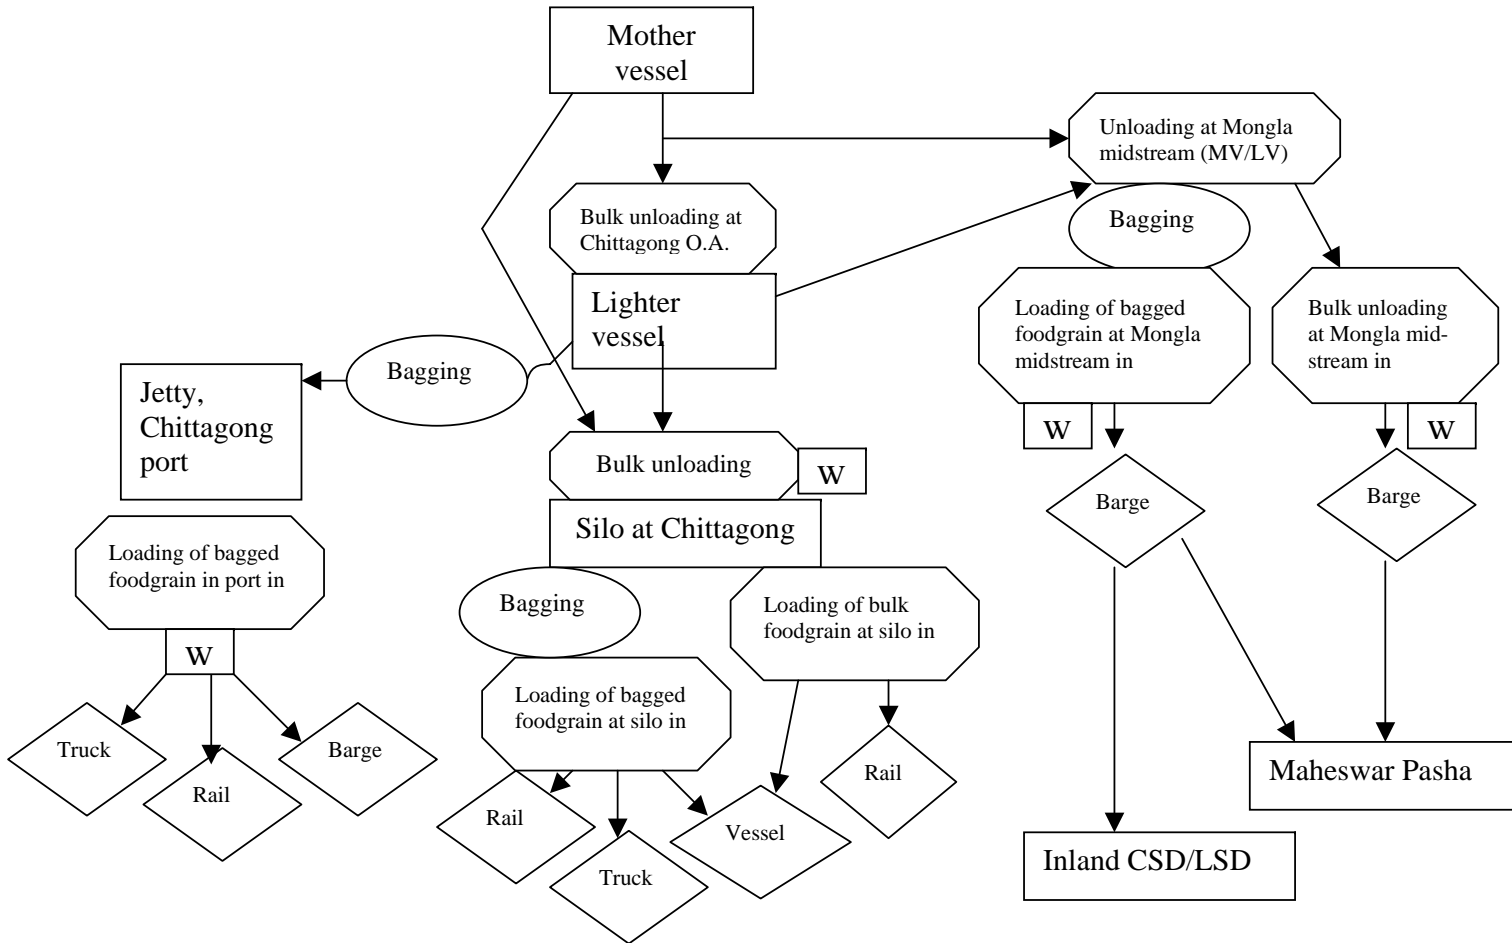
Mother vessel

Unloading at Mongla midstream (MV/LV)

Bulk unloading at Chittagong O.A.

Bagging

Lighter vessel

Loading of bagged foodgrain at Mongla midstream in

Bulk unloading at Mongla midstream in

Bagging

Jetty, Chittagong port

W

W

Bulk unloading

W

Barge

Barge

Silo at Chittagong

Loading of bagged foodgrain in port in

Bagging

Loading of bulk foodgrain at silo in

W

Loading of bagged foodgrain at silo in

Truck

Rail

Barge

Rail

Maheswar Pasha

Rail

Vessel

Truck

Inland CSD/LSD